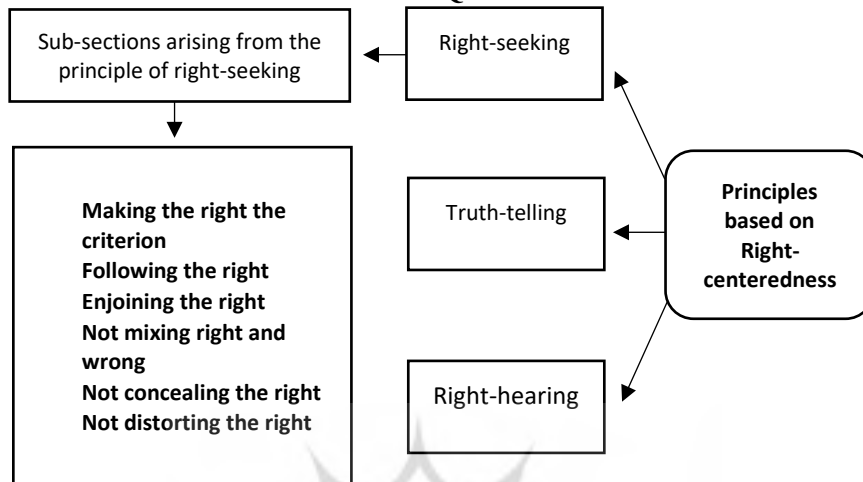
Sub-sections arising from the principle of right-seeking

Right-seeking

Making the right the criterion
Following the right
Enjoining the right
Not mixing right and wrong
Not concealing the right
Not distorting the right

Truth-telling

Principles based on Right-centeredness

Right-hearing